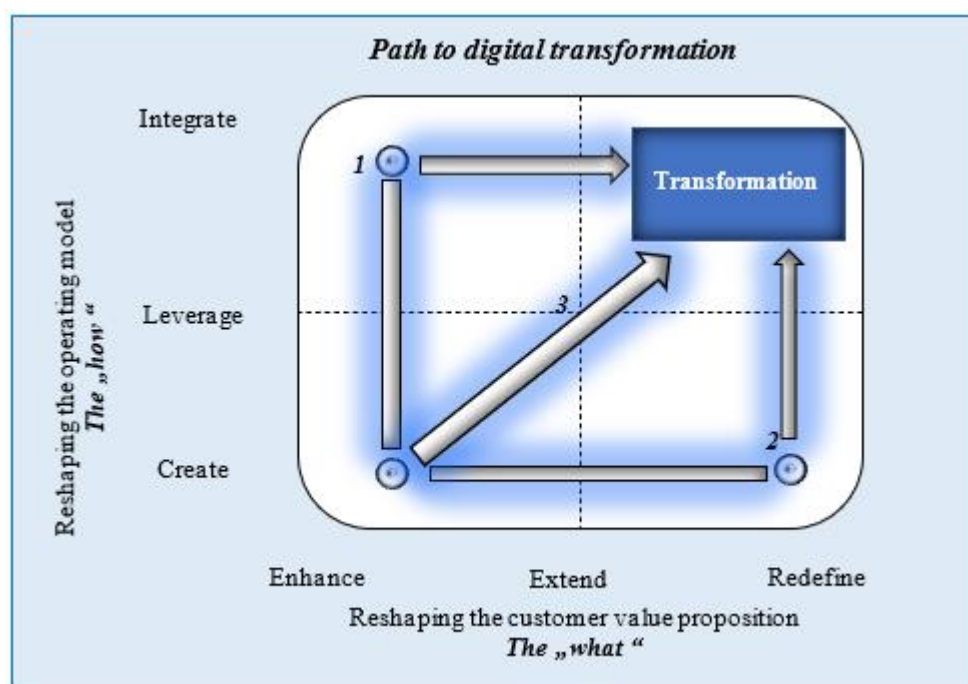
Path to digital transformation

Integrate

Leverage

Create

Reshaping the operating model
The „how "

1

Transformation

3

2

Enhance

Extend

Redefine

Reshaping the customer value proposition
The „what "